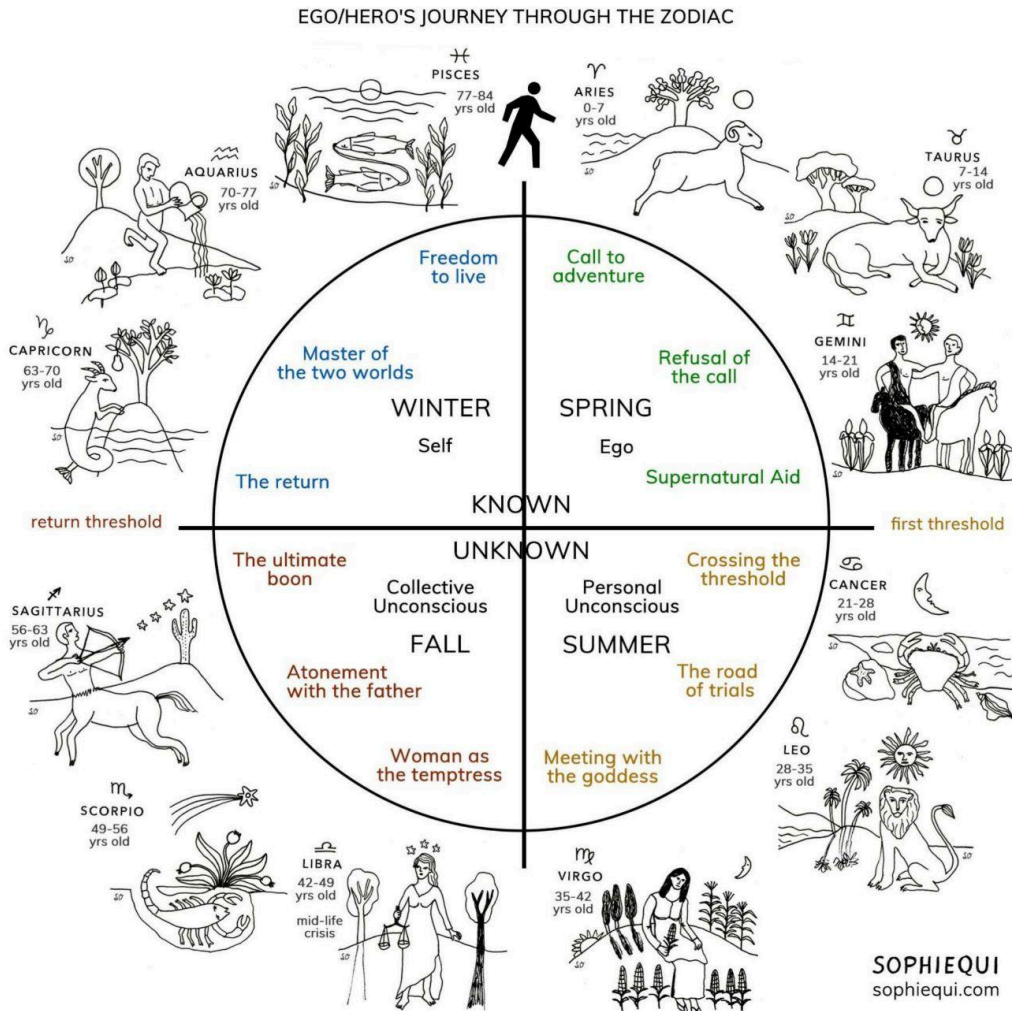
EGO/HERO'S JOURNEY THROUGH THE ZODIAC

♓
PISCES
77-84 yrs old

♈
ARIES
0-7 yrs old

♒
AQUARIUS
70-77 yrs old

♉
TAURUS
7-14 yrs old

Freedom to live

Call to adventure

♑
CAPRICORN
63-70 yrs old

♊
GEMINI
14-21 yrs old

Master of the two worlds

Refusal of the call

WINTER

SPRING

Self

Ego

The return

Supernatural Aid

KNOWN

return threshold

first threshold

UNKNOWN

The ultimate boon

Crossing the threshold

♋
CANCER
21-28 yrs old

Collective Unconscious

Personal Unconscious

♐
SAGITTARIUS
56-63 yrs old

FALL

SUMMER

Atonement with the father

The road of trials

♌
LEO
28-35 yrs old

Woman as the temptress

Meeting with the goddess

♏
SCORPIO
49-56 yrs old

♎
LIBRA
42-49 yrs old
mid-life crisis

♍
VIRGO
35-42 yrs old

SOPHIEQUI
sophiequi.com